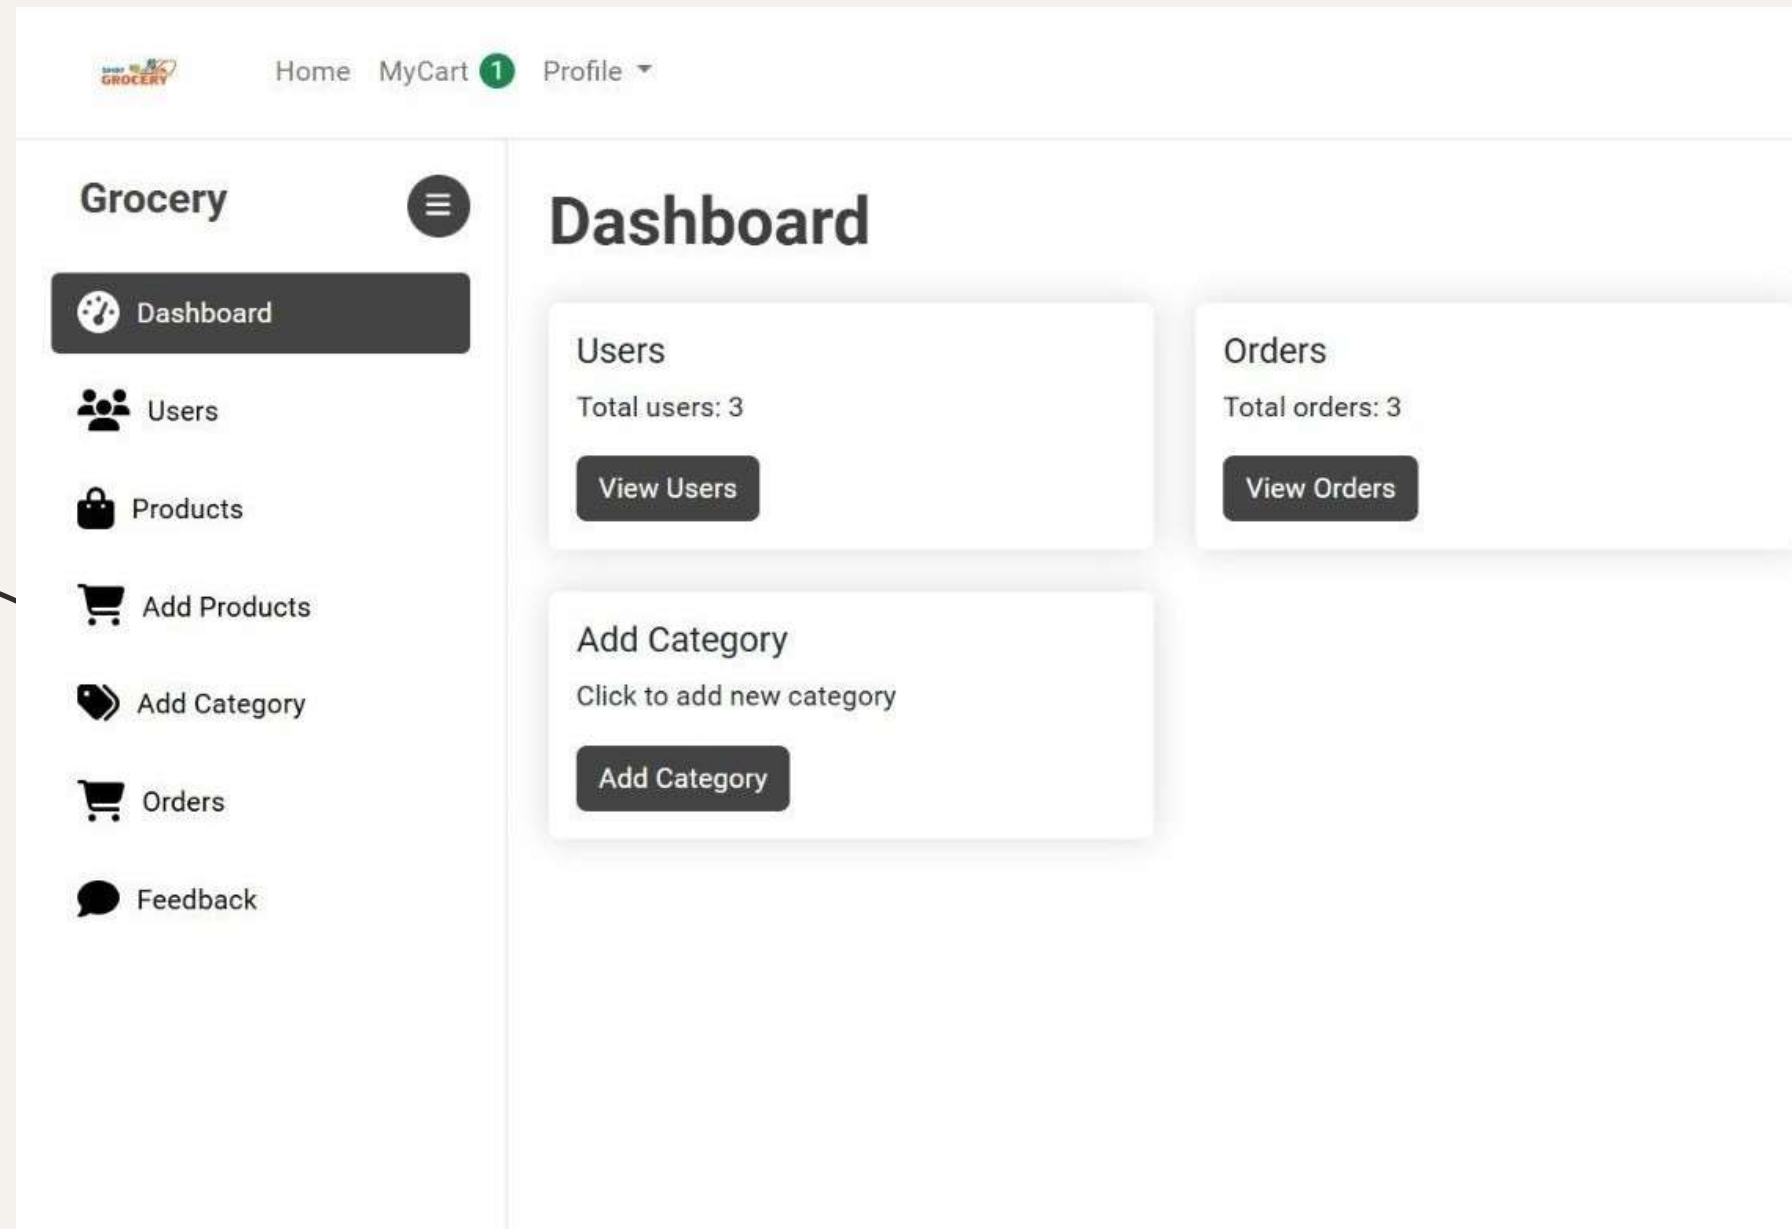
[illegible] GROCERY

Home MyCart 1 Profile

Grocery

Dashboard

Users

Products

Add Products

Add Category

Orders

Feedback

Dashboard

Users

Total users: 3

View Users

Orders

Total orders: 3

View Orders

Add Category

Click to add new category

Add Category